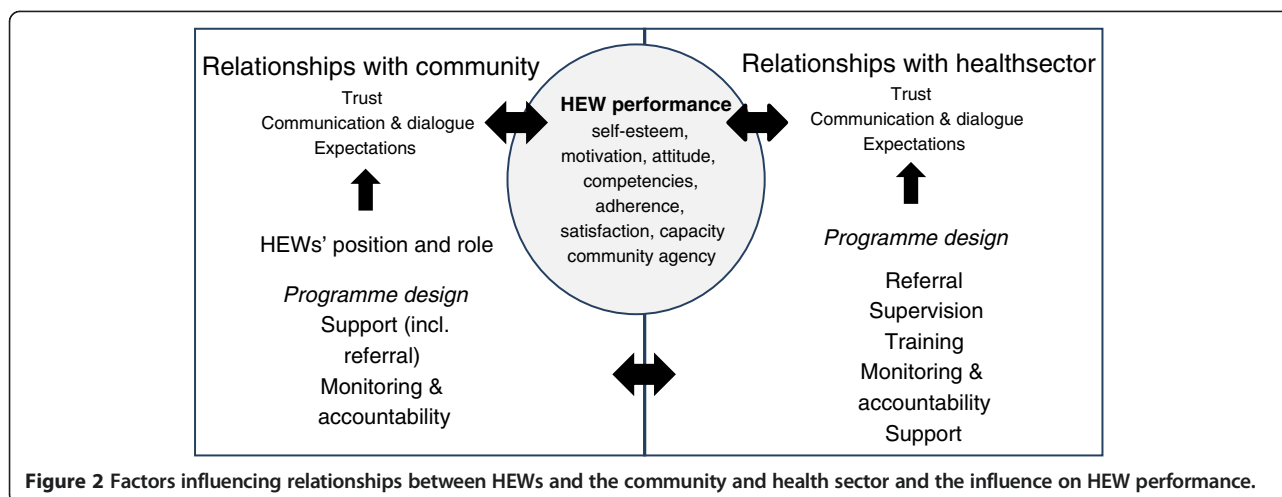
Relationships with community
Trust
Communication & dialogue
Expectations

HEWs' position and role

Programme design
Support (incl. referral)
Monitoring & accountability

HEW performance
self-esteem, motivation, attitude, competencies, adherence, satisfaction, capacity community agency

Relationships with healthsector
Trust
Communication & dialogue
Expectations

Programme design

Referral
Supervision
Training
Monitoring & accountability
Support

Figure 2 Factors influencing relationships between HEWs and the community and health sector and the influence on HEW performance.